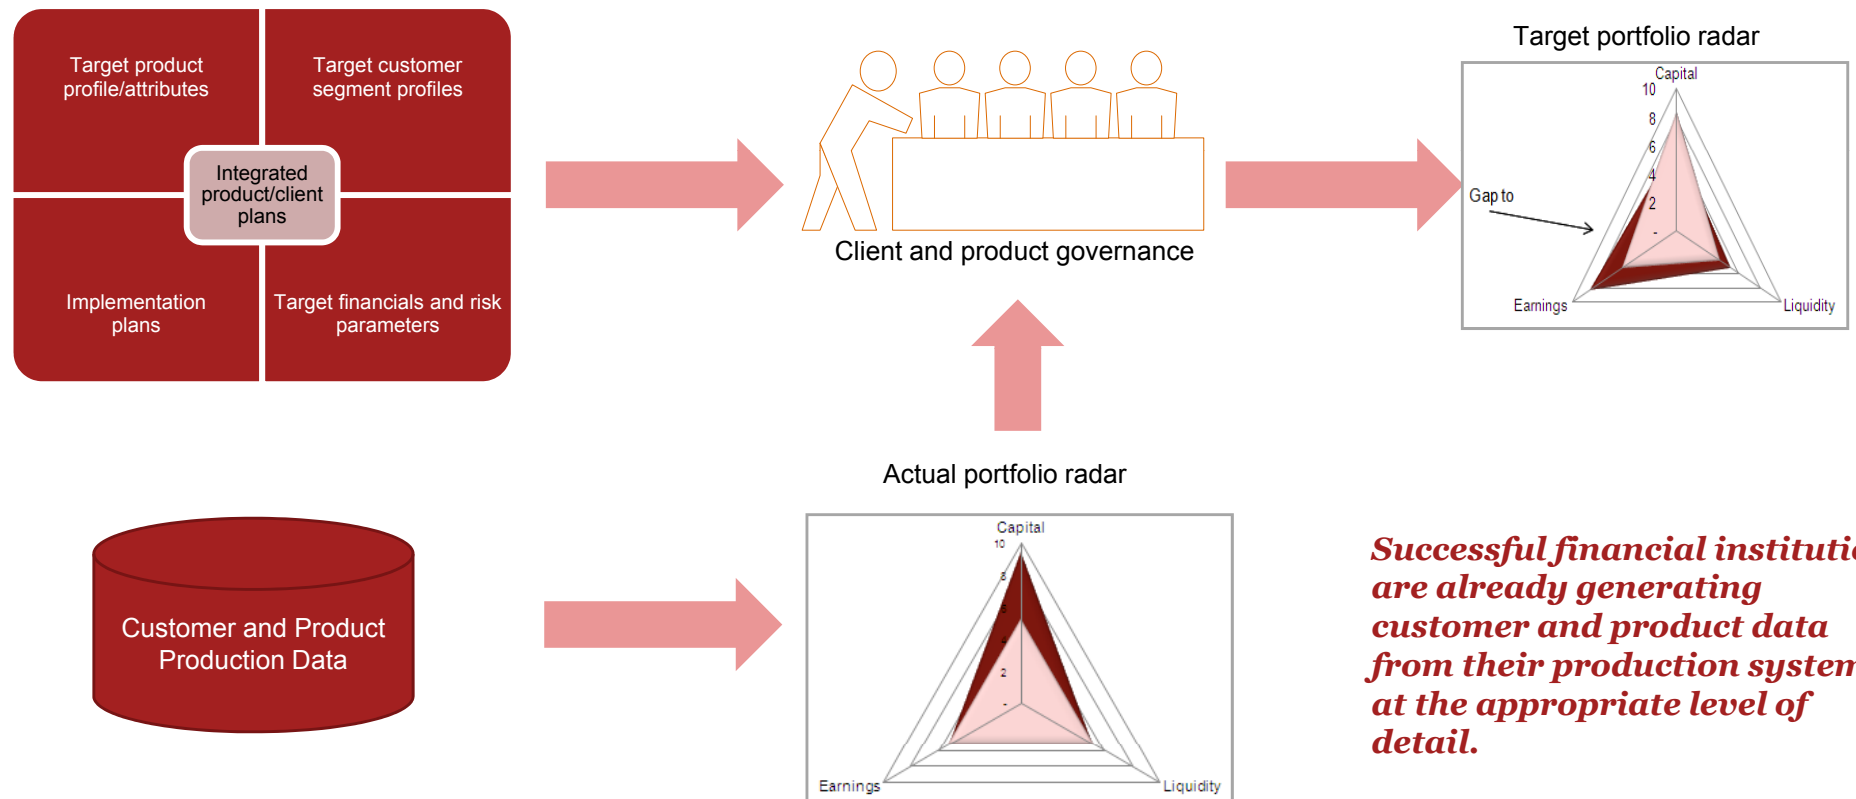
Target product profile/attributes

Target customer segment profiles

Integrated product/client plans

Implementation plans

Target financials and risk parameters

Client and product governance

Target portfolio radar

Capital

10

8

6

4

2

-

Gap to

Earnings

Liquidity

Actual portfolio radar

Capital

10

8

6

4

2

-

Earnings

Liquidity

Customer and Product Production Data

Successful financial instituti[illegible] are already generating customer and product data from their production system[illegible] at the appropriate level of detail.